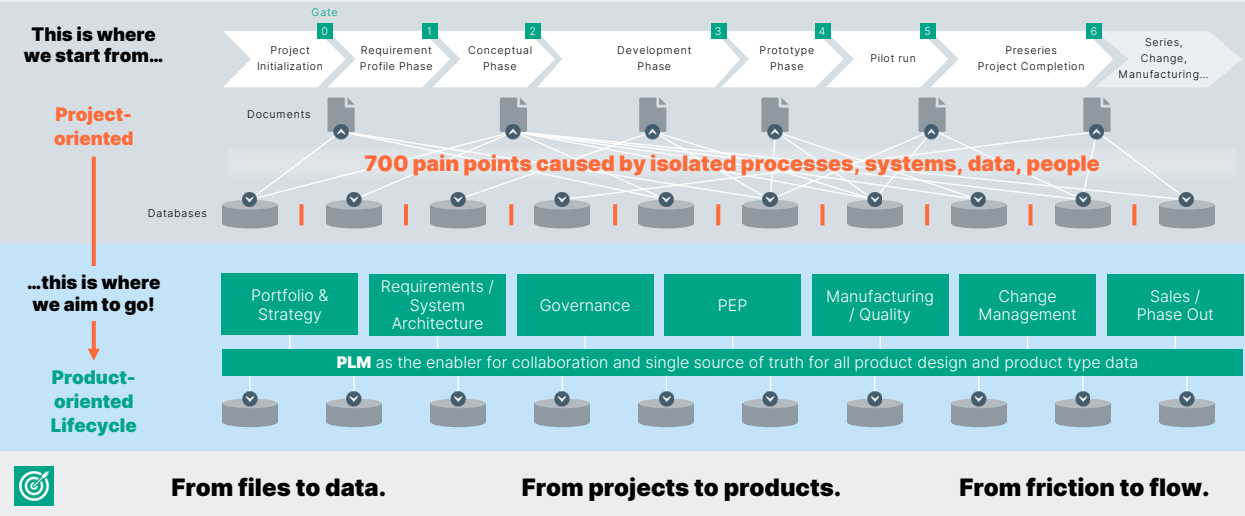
This is where we start from...

Project-oriented

Gate

0 Project Initialization
1 Requirement Profile Phase
2 Conceptual Phase
Development Phase
3 Prototype Phase
4 Pilot run
5 Preseries Project Completion
6 Series, Change, Manufacturing...

Documents

700 pain points caused by isolated processes, systems, data, people

Databases

...this is where we aim to go!

Product-oriented Lifecycle

Portfolio & Strategy

Requirements / System Architecture

Governance

PEP

Manufacturing / Quality

Change Management

Sales / Phase Out

**PLM** as the enabler for collaboration and single source of truth for all product design and product type data

From files to data.

From projects to products.

From friction to flow.